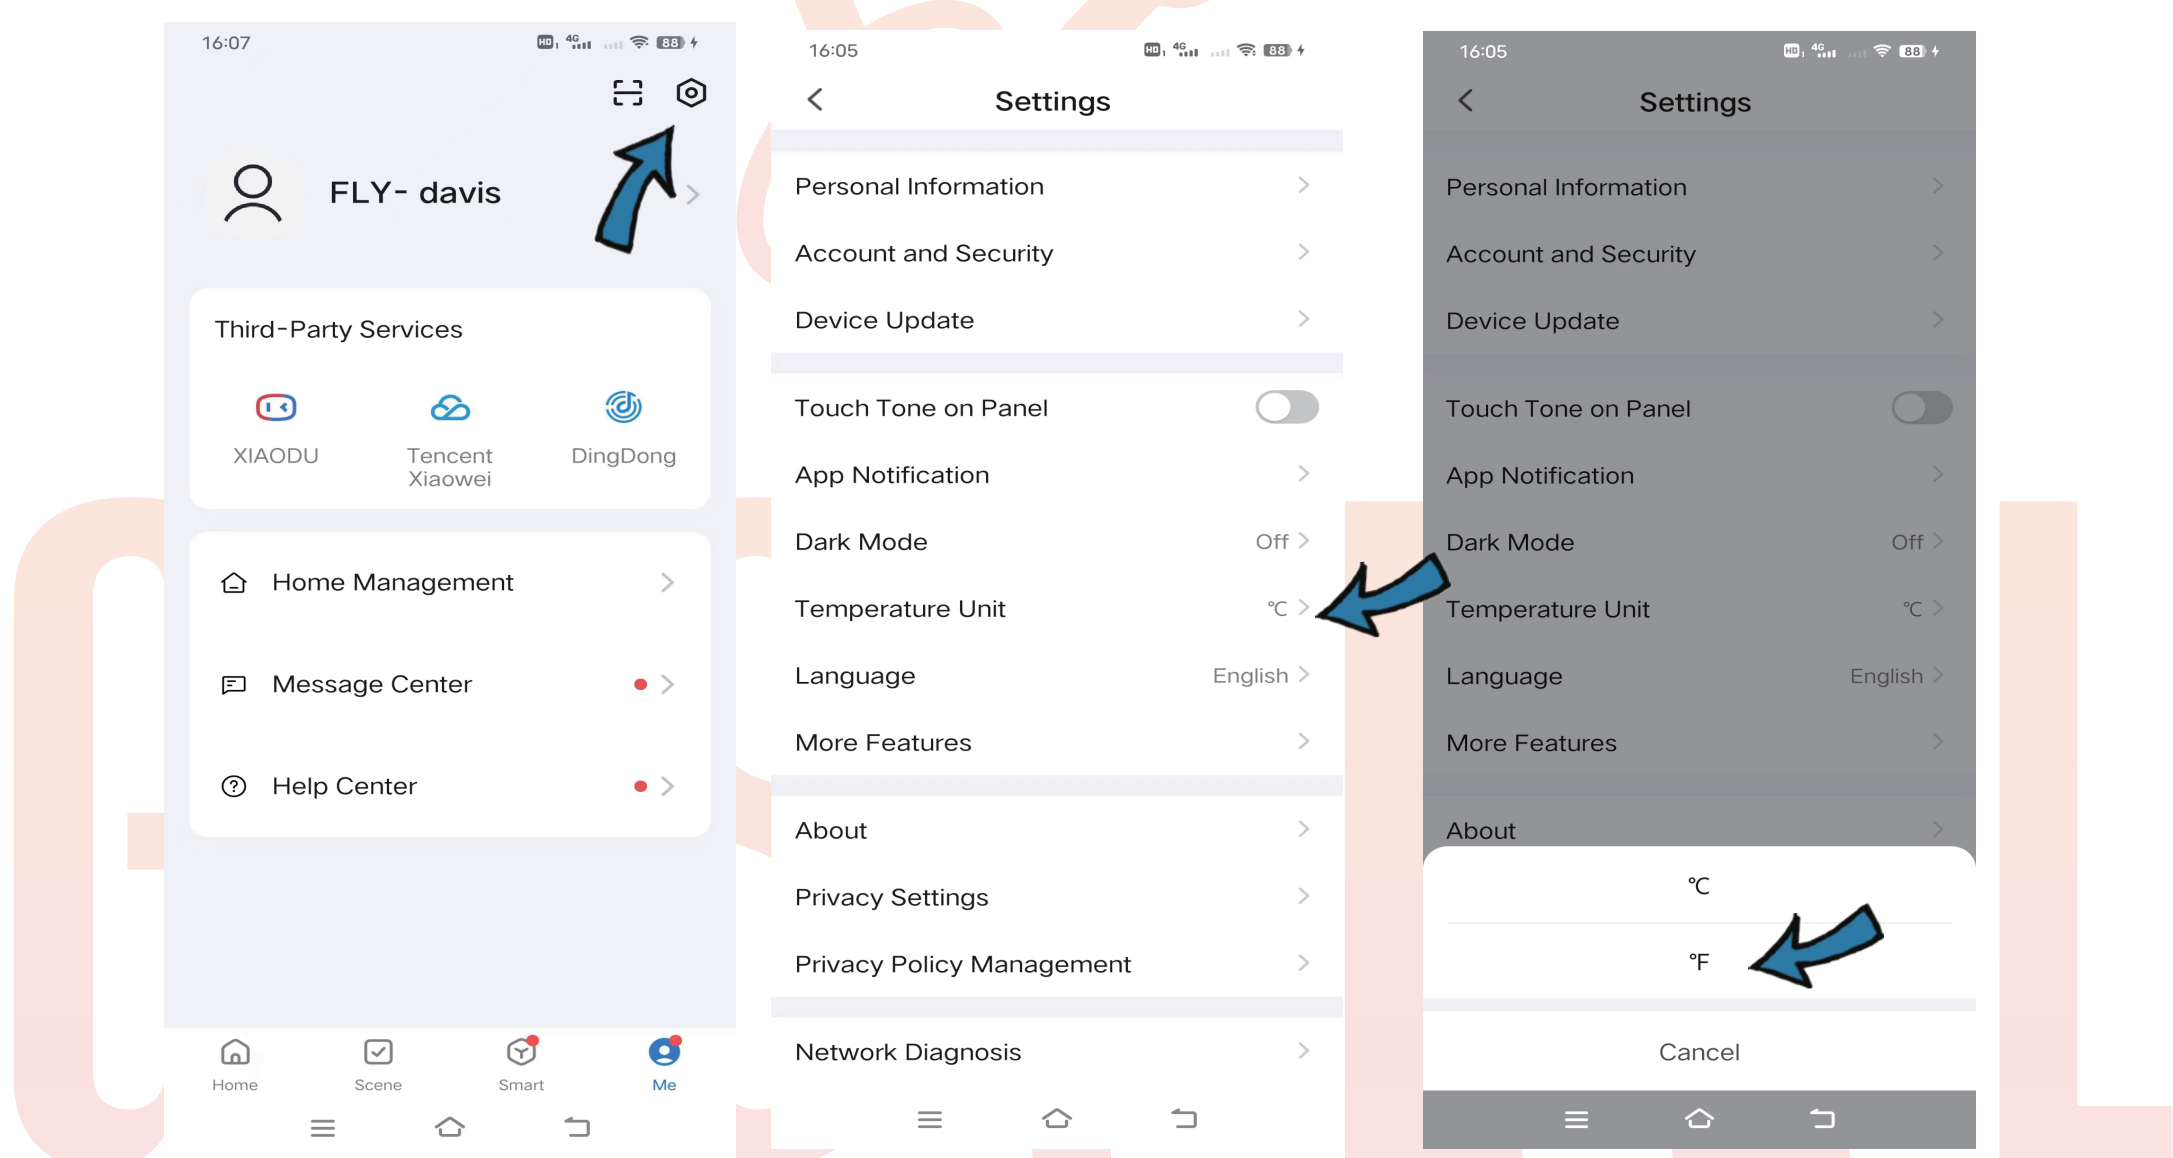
16:07

88

FLY- davis

Third-Party Services

XIAODU

Tencent Xiaowei

DingDong

Home Management

Message Center

Help Center

Home

Scene

Smart

Me

16:05

88

Settings

Personal Information

Account and Security

Device Update

Touch Tone on Panel

App Notification

Dark Mode Off

Temperature Unit ℃

Language English

More Features

About

Privacy Settings

Privacy Policy Management

Network Diagnosis

16:05

88

Settings

Personal Information

Account and Security

Device Update

Touch Tone on Panel

App Notification

Dark Mode Off

Temperature Unit ℃

Language English

More Features

About

℃

℉

Cancel